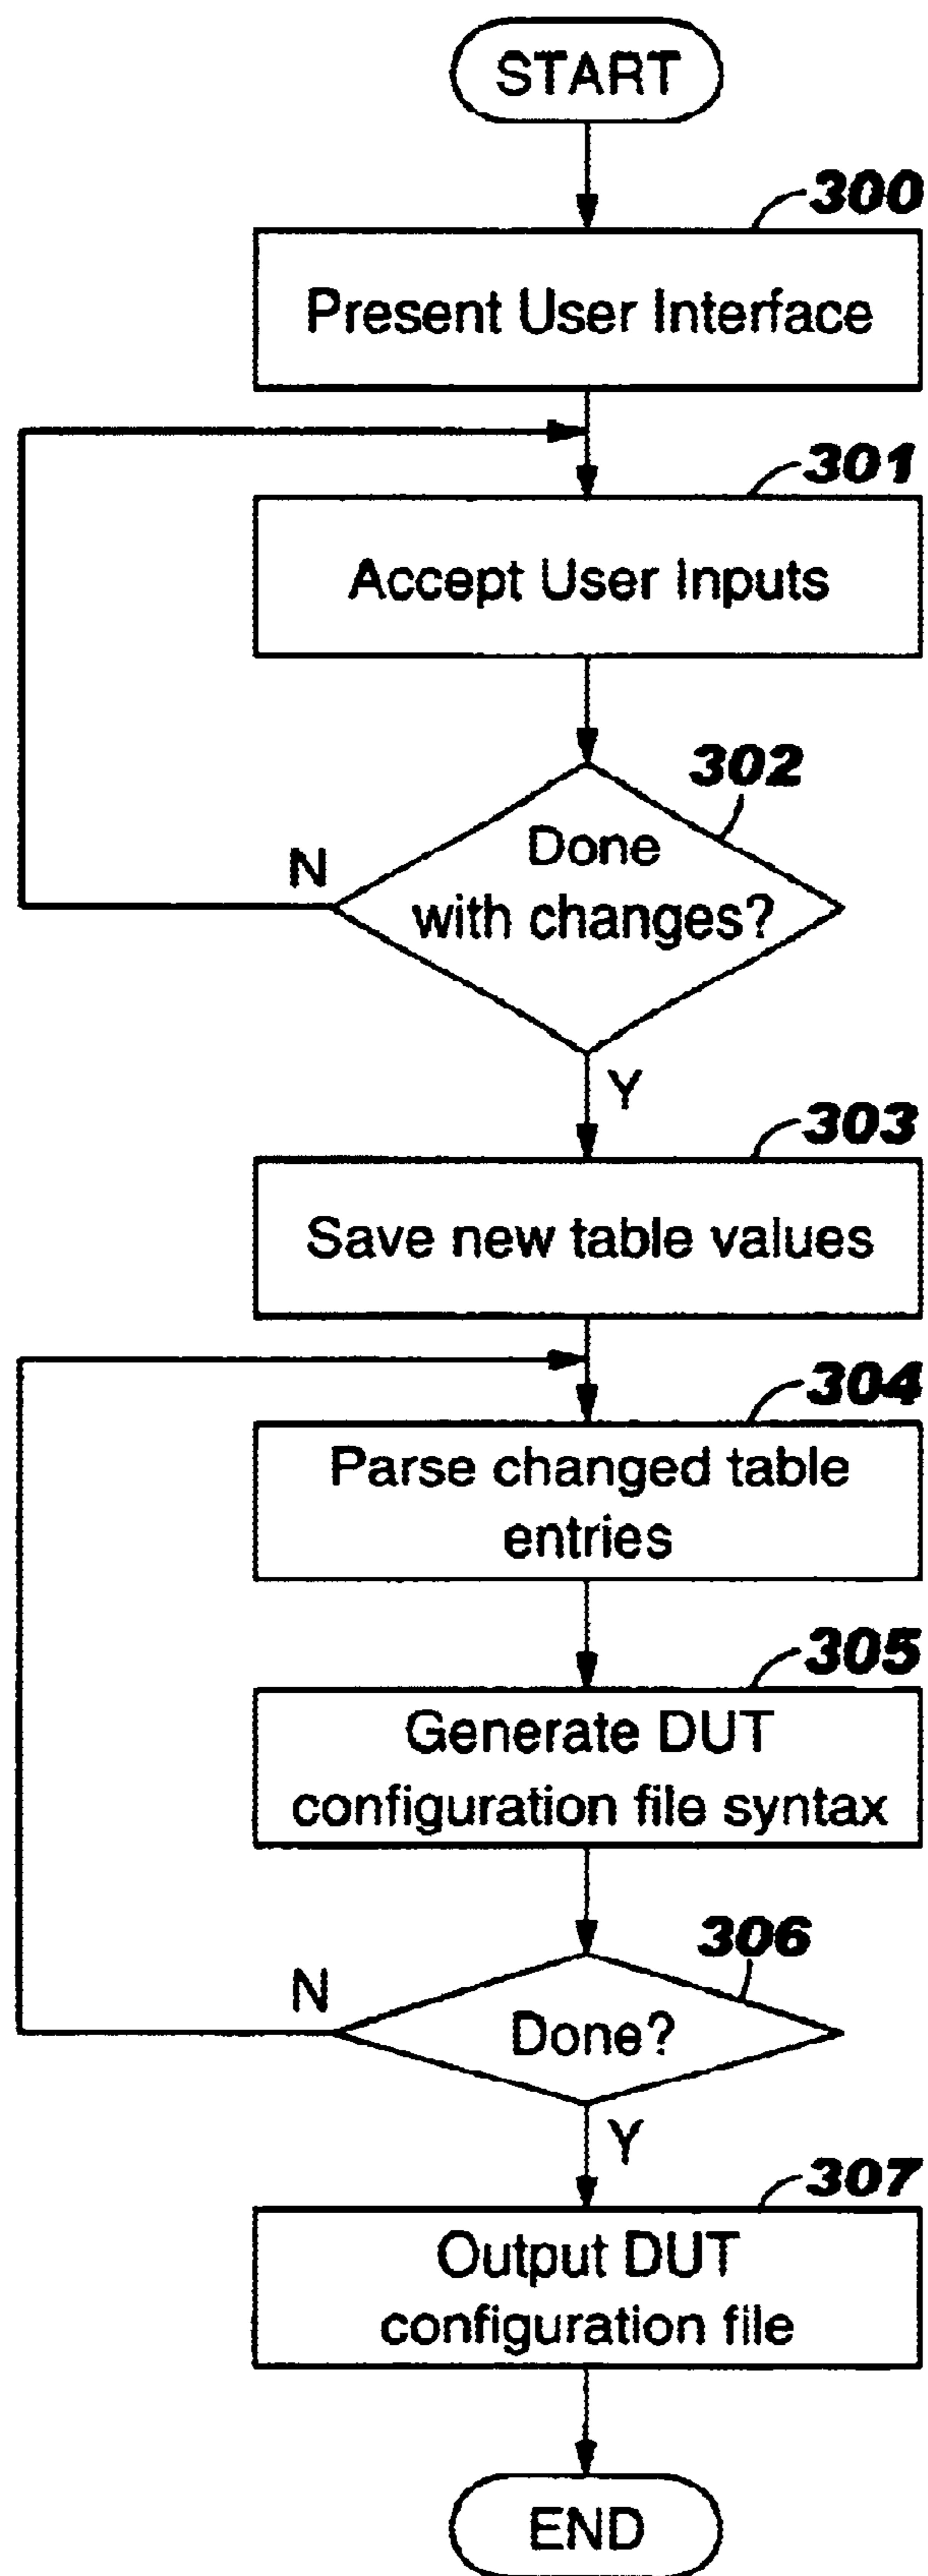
START

300

Present User Interface

301

Accept User Inputs

302

Done with changes?

N

Y

303

Save new table values

304

Parse changed table entries

305

Generate DUT configuration file syntax

306

Done?

N

Y

307

Output DUT configuration file

END